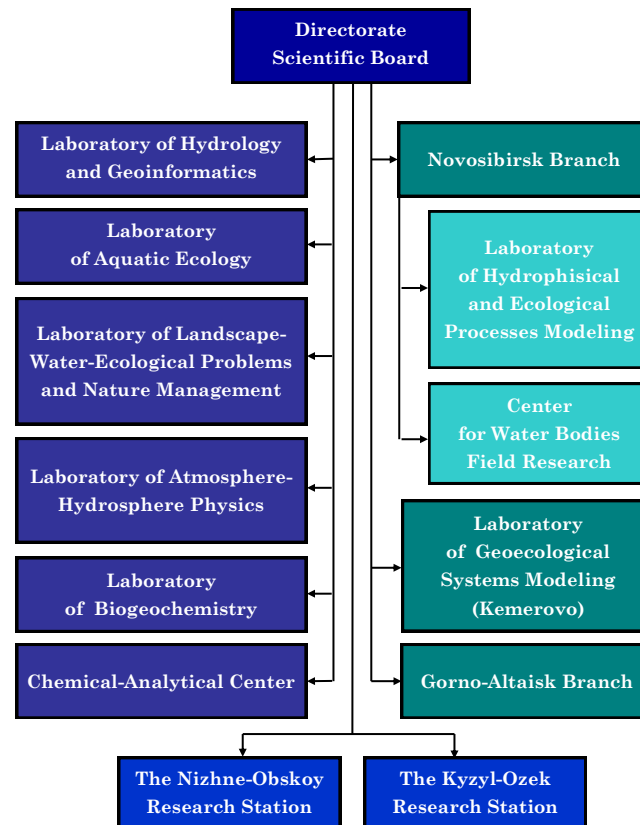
Directorate
Scientific Board

Laboratory of Hydrology and Geoinformatics

Laboratory of Aquatic Ecology

Laboratory of Landscape-Water-Ecological Problems and Nature Management

Laboratory of Atmosphere-Hydrosphere Physics

Laboratory of Biogeochemistry

Chemical-Analytical Center

Novosibirsk Branch

Laboratory of Hydrophisical and Ecological Processes Modeling

Center for Water Bodies Field Research

Laboratory of Geoecological Systems Modeling (Kemerovo)

Gorno-Altaisk Branch

The Nizhne-Obskoy Research Station

The Kyzyl-Ozek Research Station